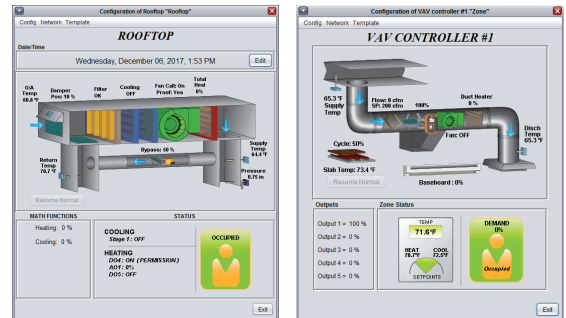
Configuration of Rooftop "Rooftop"

Config. Network Template

ROOFTOP

Date/Time

Wednesday, December 06, 2017, 1:53 PM

Edit

O/A Temp 60.8 °F

Damper Pos: 10 %

Filter OK

Cooling OFF

Fan Call: On Proof: Yes

Total Heat 0%

Return Temp 70.7 °F

Bypass: 50 %

Supply Temp 64.4 °F

Pressure 0.75 in

Resume Normal

MATH FUNCTIONS

Heating: 0 %

Cooling: 0 %

STATUS

COOLING
Stage 1: OFF

HEATING
DO4: ON (PERMISSION)
AO1: 0%
DO5: OFF

OCCUPIED

Exit

Configuration of VAV controller #1 "Zone"

Config. Network Template

VAV CONTROLLER #1

65.3 °F Supply Temp

Flow: 0 cfm SP: 200 cfm

100%

Duct Heater 0 %

Fan: OFF

Disch Temp 65.3 °F

Cycle: 50%

Slab Temp: 73.4 °F

Baseboard : 0%

Resume Normal

Outputs

Output 1 = 100 %

Output 2 = 0 %

Output 3 = 0 %

Output 4 = 0 %

Output 5 = 0 %

Zone Status

TEMP

71.6°F

HEAT 70.7°F

COOL 72.5°F

SETPOINTS

DEMAND 0%

Occupied

Exit